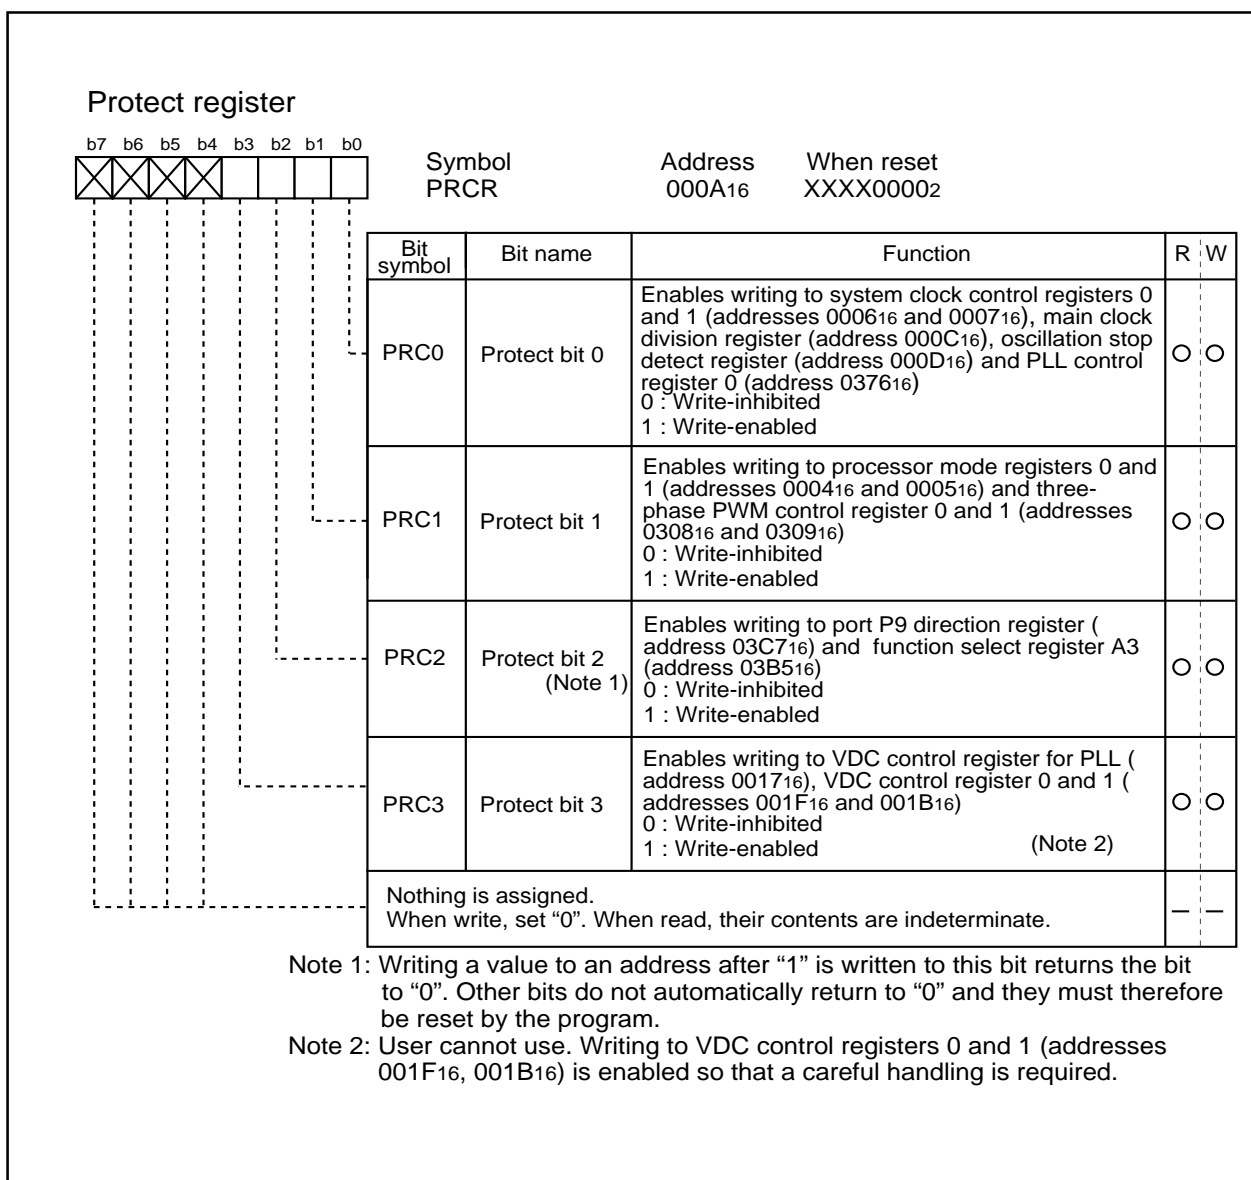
Protect register

b7 b6 b5 b4 b3 b2 b1 b0

Symbol PRCR

Address $000A_{16}$

When reset $XXXX0000_2$

| Bit symbol | Bit name | Function | R | W |
|---|---|---|---|---|
| PRC0 | Protect bit 0 | Enables writing to system clock control registers 0 and 1 (addresses $0006_{16}$ and $0007_{16}$), main clock division register (address $000C_{16}$), oscillation stop detect register (address $000D_{16}$) and PLL control register 0 (address $0376_{16}$) 0 : Write-inhibited 1 : Write-enabled | ○ | ○ |
| PRC1 | Protect bit 1 | Enables writing to processor mode registers 0 and 1 (addresses $0004_{16}$ and $0005_{16}$) and three-phase PWM control register 0 and 1 (addresses $0308_{16}$ and $0309_{16}$) 0 : Write-inhibited 1 : Write-enabled | ○ | ○ |
| PRC2 | Protect bit 2 (Note 1) | Enables writing to port P9 direction register ( address $03C7_{16}$) and function select register A3 (address $03B5_{16}$) 0 : Write-inhibited 1 : Write-enabled | ○ | ○ |
| PRC3 | Protect bit 3 | Enables writing to VDC control register for PLL ( address $0017_{16}$), VDC control register 0 and 1 ( addresses $001F_{16}$ and $001B_{16}$) 0 : Write-inhibited 1 : Write-enabled (Note 2) | ○ | ○ |
| Nothing is assigned. When write, set "0". When read, their contents are indeterminate. | | | – | – |

Note 1: Writing a value to an address after "1" is written to this bit returns the bit to "0". Other bits do not automatically return to "0" and they must therefore be reset by the program.
Note 2: User cannot use. Writing to VDC control registers 0 and 1 (addresses $001F_{16}$, $001B_{16}$) is enabled so that a careful handling is required.